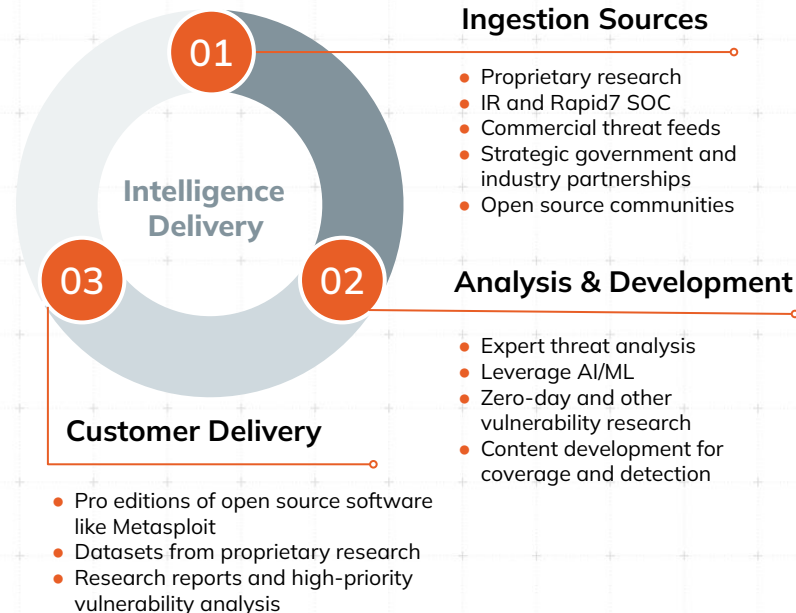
Intelligence Delivery

01

Ingestion Sources

- Proprietary research
- IR and Rapid7 SOC
- Commercial threat feeds
- Strategic government and industry partnerships
- Open source communities

02

Analysis & Development

- Expert threat analysis
- Leverage AI/ML
- Zero-day and other vulnerability research
- Content development for coverage and detection

03

Customer Delivery

- Pro editions of open source software like Metasploit
- Datasets from proprietary research
- Research reports and high-priority vulnerability analysis